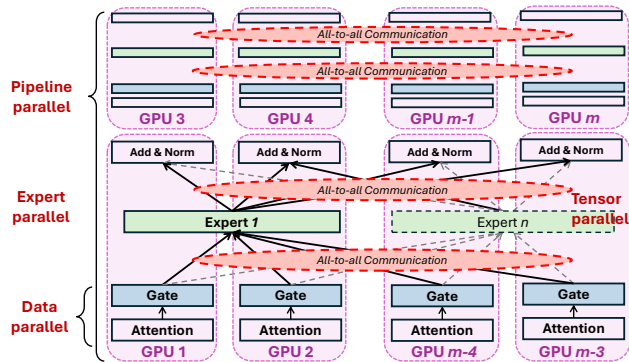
Pipeline parallel

Expert parallel

Data parallel

All-to-all Communication

All-to-all Communication

GPU 3

GPU 4

GPU m-1

GPU m

Add & Norm

Add & Norm

Add & Norm

Add & Norm

All-to-all Communication

Tensor parallel

Expert 1

Expert n

All-to-all Communication

Gate

Gate

Gate

Gate

Attention

Attention

Attention

Attention

GPU 1

GPU 2

GPU m-4

GPU m-3